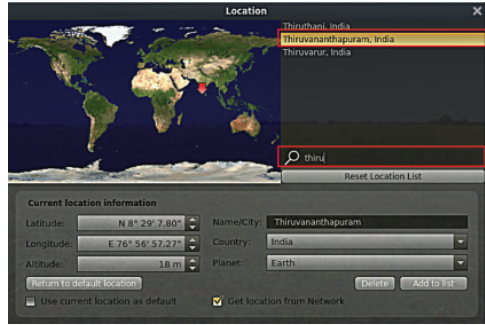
Location

Thiruthani, India
Thiruvananthapuram, India
Thiruvarur, India

thiru

Reset Location List

Current location information

Latitude: N 8° 29' 7.80"
Longitude: E 76° 56' 57.27"
Altitude: 18 m

Name/City: Thiruvananthapuram
Country: India
Planet: Earth

Return to default location
Delete
Add to list
Use current location as default
Get location from Network